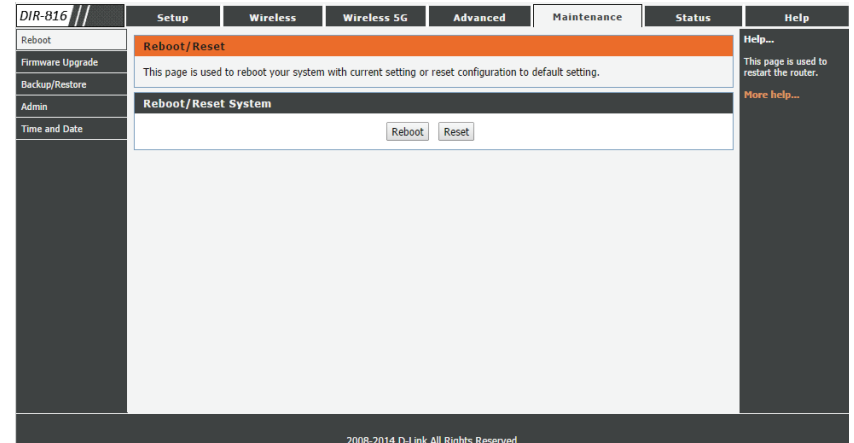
DIR-816

Setup | Wireless | Wireless 5G | Advanced | Maintenance | Status | Help

Reboot
Firmware Upgrade
Backup/Restore
Admin
Time and Date

Reboot/Reset

This page is used to reboot your system with current setting or reset configuration to default setting.

Reboot/Reset System

Reboot Reset

Help...

This page is used to restart the router.

More help...

2008-2014 D-Link All Rights Reserved